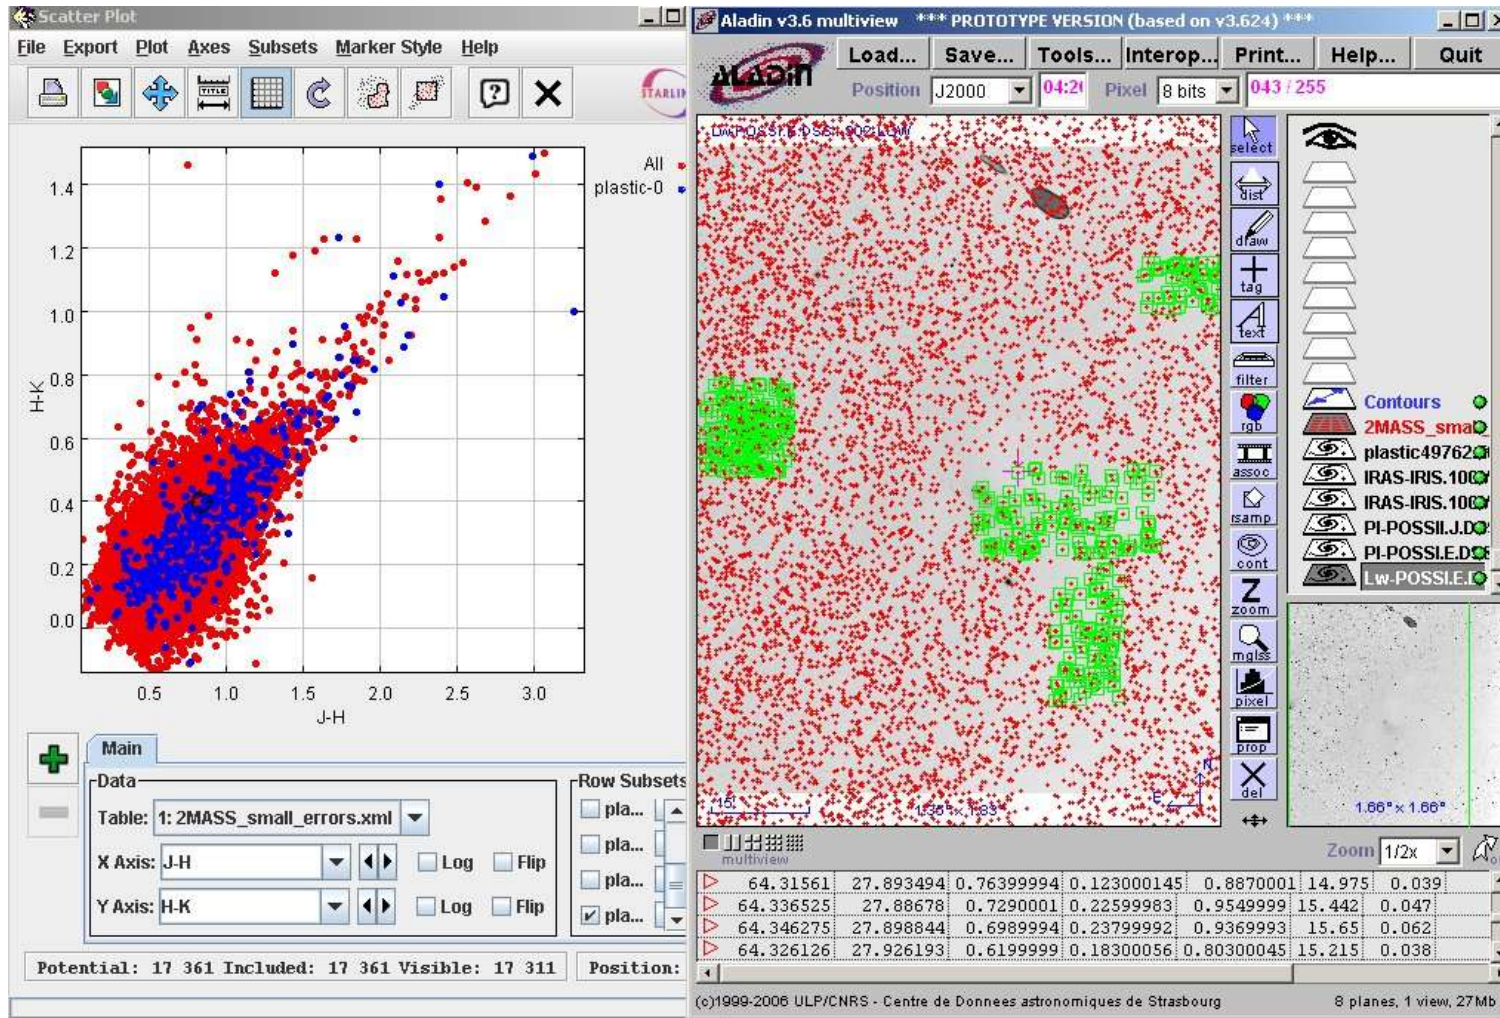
Scatter Plot

File Export Plot Axes Subsets Marker Style Help

STARLI

All
plastic-0

1.4
1.2
1.0
0.8
0.6
0.4
0.2
0.0
H-K

0.5 1.0 1.5 2.0 2.5 3.0
J-H

Main

Data
Table: 1: 2MASS_small_errors.xml
X Axis: J-H Log Flip
Y Axis: H-K Log Flip

Row Subsets
pla...
pla...
pla...
pla...

Potential: 17 361 Included: 17 361 Visible: 17 311 Position:

Aladin v3.6 multiview *** PROTOTYPE VERSION (based on v3.624) ***

Load... Save... Tools... Interop... Print... Help... Quit

Position J2000 04:2 Pixel 8 bits 043 / 255

DAPOSSI.E.DSS1.902.LOW

select
dist
draw
tag
text
filter
rgb
assoc
rsamp
cont
zoom
mglss
pixel
prop
del

Contours
2MASS_sma
plastic49762
IRAS-IRIS.100
IRAS-IRIS.100
PI-POSSII.J.D
PI-POSSI.E.D
Lw-POSSI.E.I

15'
1.35° x 1.35°
1.66° x 1.66°

multiview
Zoom 1/2x

| 64.31561 | 27.893494 | 0.76399994 | 0.123000145 | 0.8870001 | 14.975 | 0.039 |
|---|---|---|---|---|---|---|
| 64.336525 | 27.88678 | 0.7290001 | 0.22599983 | 0.9549999 | 15.442 | 0.047 |
| 64.346275 | 27.898844 | 0.6989994 | 0.23799992 | 0.9369993 | 15.65 | 0.062 |
| 64.326126 | 27.926193 | 0.6199999 | 0.18300056 | 0.80300045 | 15.215 | 0.038 |

(c)1999-2006 ULP/CNRS - Centre de Donnees astronomiques de Strasbourg
8 planes, 1 view, 27Mb